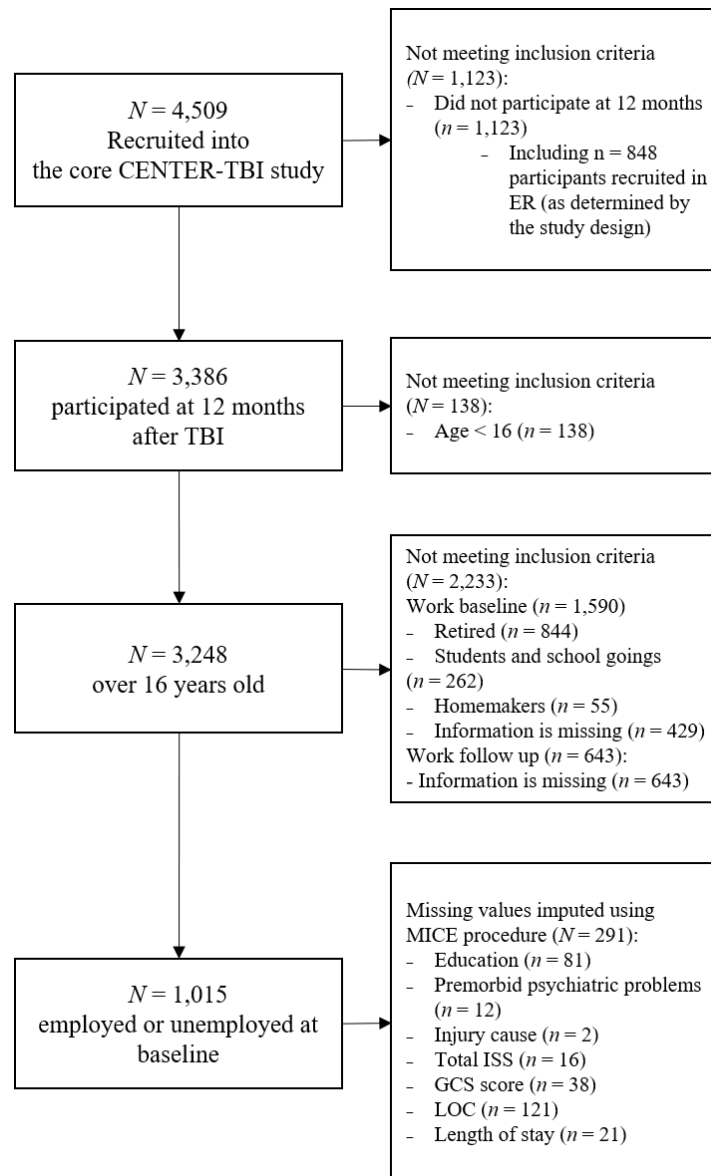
$N = 4{,}509$
Recruited into the core CENTER-TBI study

Not meeting inclusion criteria ($N = 1{,}123$):
- Did not participate at 12 months ($n = 1{,}123$)
- Including n = 848 participants recruited in ER (as determined by the study design)

$N = 3{,}386$
participated at 12 months after TBI

Not meeting inclusion criteria ($N = 138$):
- Age < 16 ($n = 138$)

$N = 3{,}248$
over 16 years old

Not meeting inclusion criteria ($N = 2{,}233$):
Work baseline ($n = 1{,}590$)
- Retired ($n = 844$)
- Students and school goings ($n = 262$)
- Homemakers ($n = 55$)
- Information is missing ($n = 429$)
Work follow up ($n = 643$):
- Information is missing ($n = 643$)

$N = 1{,}015$
employed or unemployed at baseline

Missing values imputed using MICE procedure ($N = 291$):
- Education ($n = 81$)
- Premorbid psychiatric problems ($n = 12$)
- Injury cause ($n = 2$)
- Total ISS ($n = 16$)
- GCS score ($n = 38$)
- LOC ($n = 121$)
- Length of stay ($n = 21$)